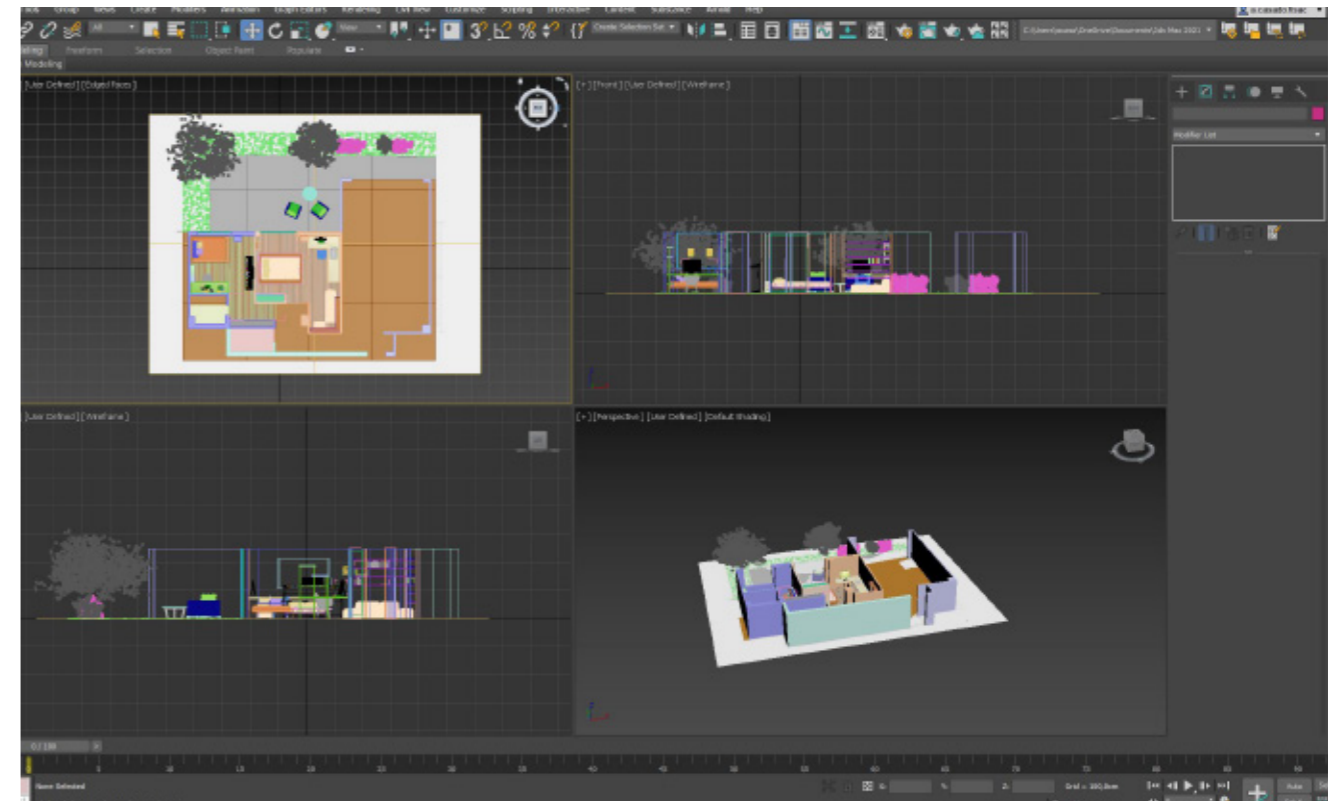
ools Group Views Create Modifiers Animation Graph Editors Rendering Civil View Customize Scripting Interactive Content Substance Arnold Help

All View Create Selection Set

deling Freeform Selection Object Paint Populate

Modeling

[User Defined] [Edged Faces]

[+] [Front] [User Defined] [Wireframe]

[User Defined] [Wireframe]

[+] [Perspective] [User Defined] [Default Shading]

Modifier List

0 / 100

None Selected

Grid = 100,0cm

Auto